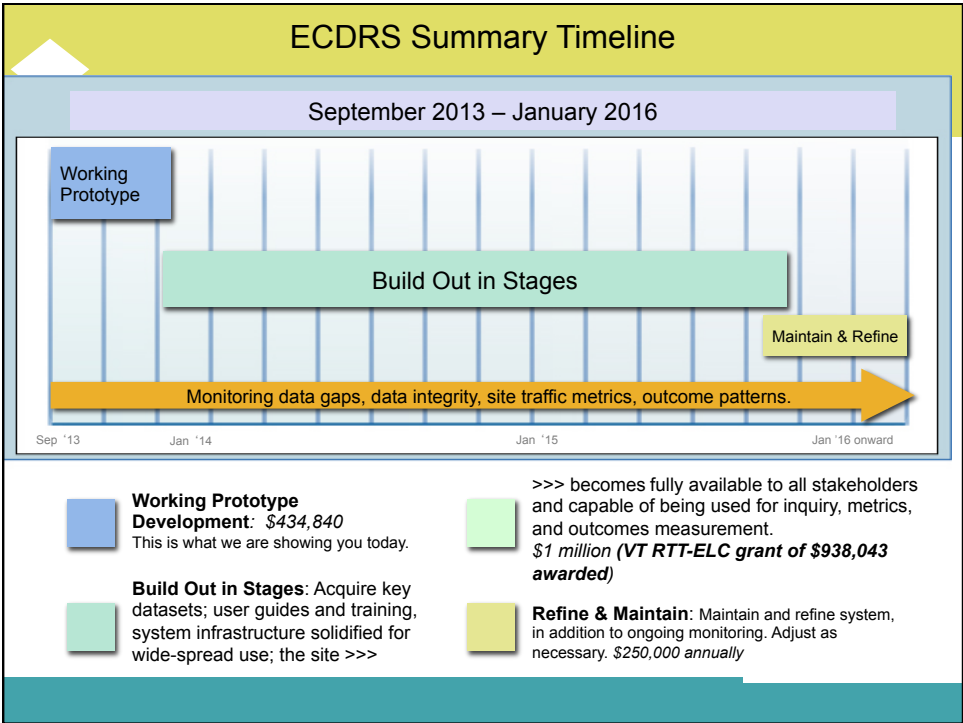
ECDRS Summary Timeline

September 2013 – January 2016

Working Prototype

Build Out in Stages

Maintain & Refine

Monitoring data gaps, data integrity, site traffic metrics, outcome patterns.

Sep '13

Jan '14

Jan '15

Jan '16 onward

**Working Prototype Development**: *$434,840*
This is what we are showing you today.

**Build Out in Stages**: Acquire key datasets; user guides and training, system infrastructure solidified for wide-spread use; the site >>>

>>> becomes fully available to all stakeholders and capable of being used for inquiry, metrics, and outcomes measurement.
*$1 million* ***(VT RTT-ELC grant of $938,043 awarded****)*

**Refine & Maintain**: Maintain and refine system, in addition to ongoing monitoring. Adjust as necessary. *$250,000 annually*